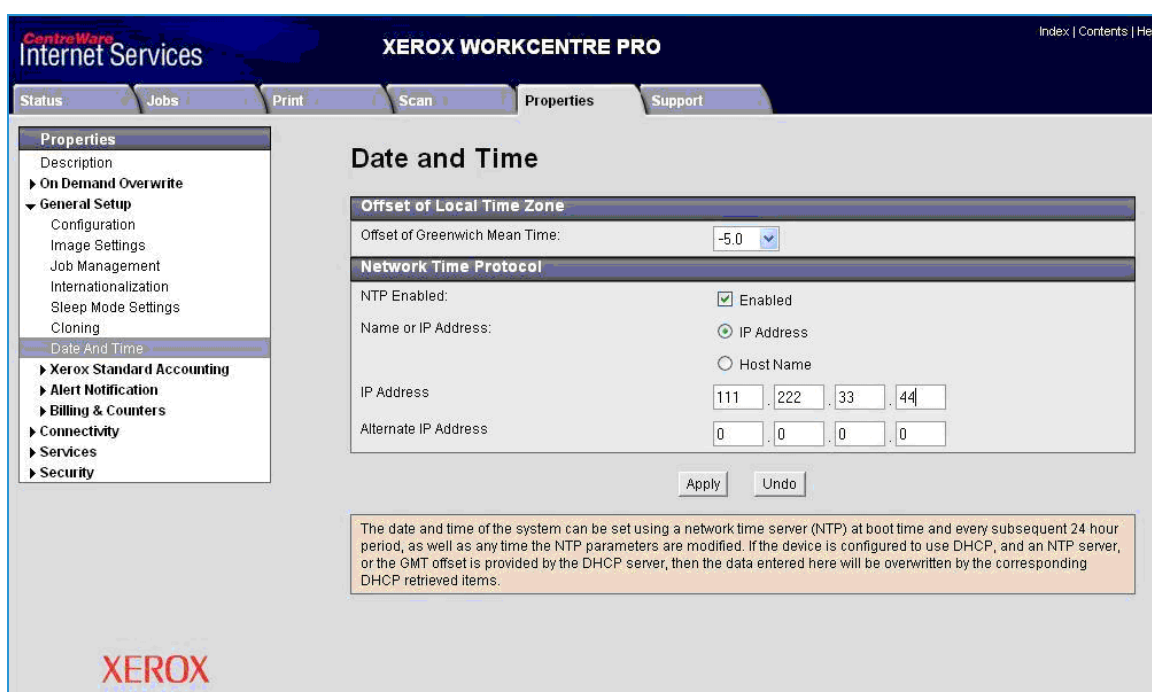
CentreWare Internet Services

XEROX WORKCENTRE PRO

Index | Contents | He

Status | Jobs | Print | Scan | Properties | Support

Properties
Description
▸ On Demand Overwrite
▾ General Setup
Configuration
Image Settings
Job Management
Internationalization
Sleep Mode Settings
Cloning
Date And Time
▸ Xerox Standard Accounting
▸ Alert Notification
▸ Billing & Counters
▸ Connectivity
▸ Services
▸ Security

Date and Time

Offset of Local Time Zone

Offset of Greenwich Mean Time: -5.0

Network Time Protocol

NTP Enabled: Enabled

Name or IP Address: IP Address

Host Name

IP Address 111 . 222 . 33 . 44

Alternate IP Address 0 . 0 . 0 . 0

Apply Undo

The date and time of the system can be set using a network time server (NTP) at boot time and every subsequent 24 hour period, as well as any time the NTP parameters are modified. If the device is configured to use DHCP, and an NTP server, or the GMT offset is provided by the DHCP server, then the data entered here will be overwritten by the corresponding DHCP retrieved items.

XEROX